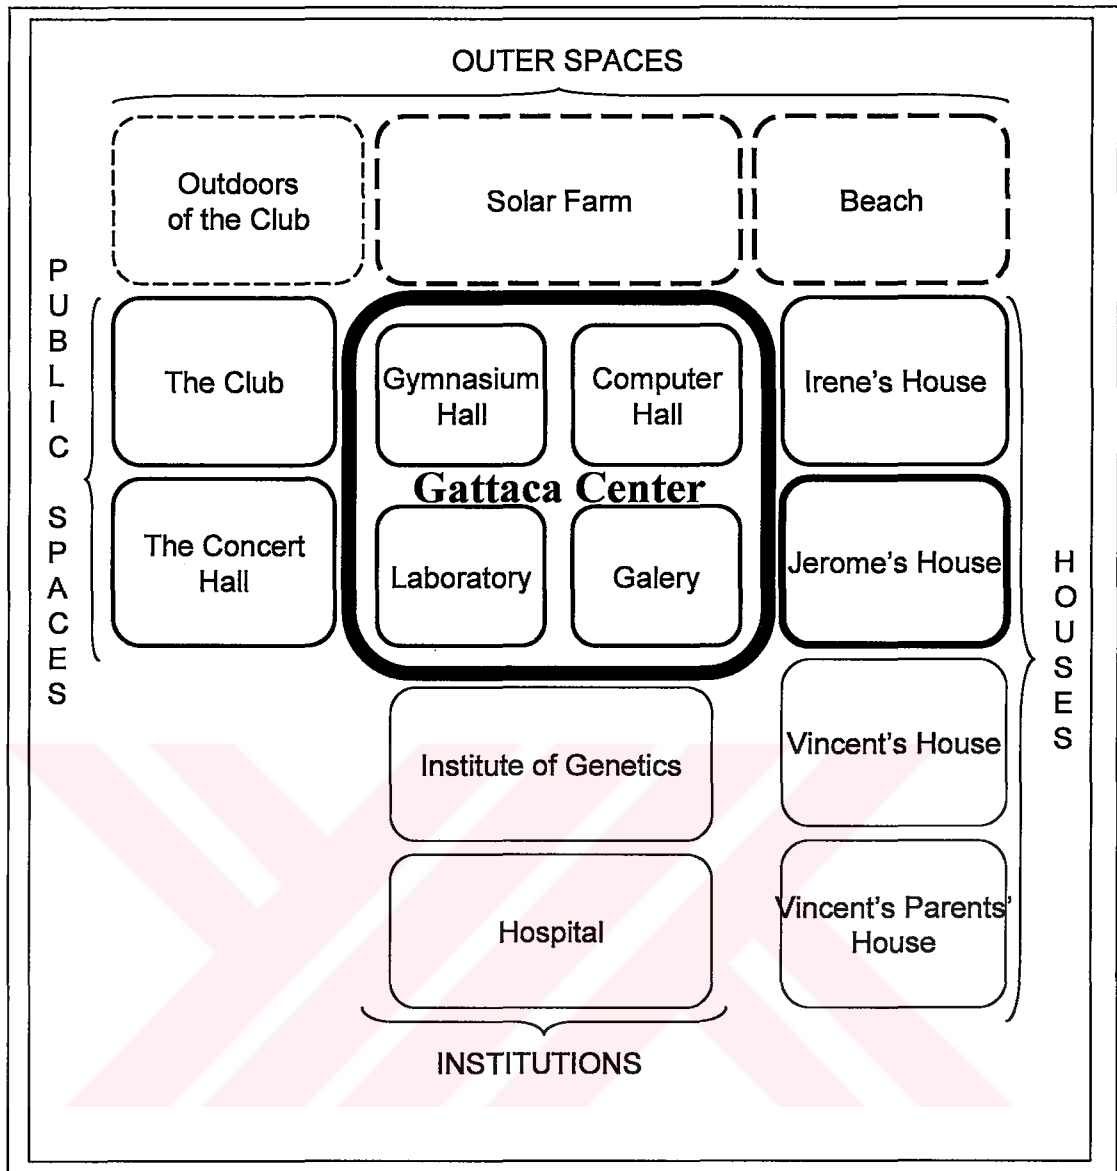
OUTER SPACES

Outdoors of the Club

Solar Farm

Beach

PUBLIC SPACES

The Club

The Concert Hall

Gymnasium Hall

Computer Hall

Gattaca Center

Laboratory

Galery

Irene's House

Jerome's House

Vincent's House

Vincent's Parents' House

HOUSES

Institute of Genetics

Hospital

INSTITUTIONS